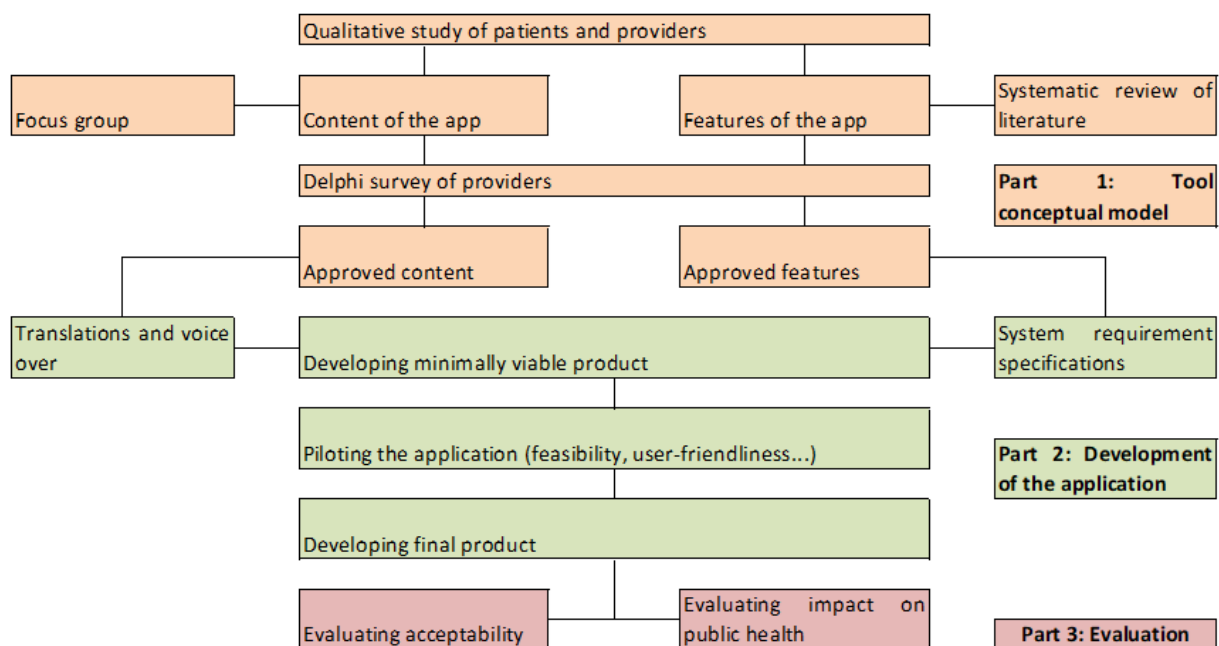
Qualitative study of patients and providers

Focus group

Content of the app

Features of the app

Systematic review of literature

Delphi survey of providers

Part 1: Tool conceptual model

Approved content

Approved features

Translations and voice over

Developing minimally viable product

System requirement specifications

Piloting the application (feasibility, user-friendliness...)

Part 2: Development of the application

Developing final product

Evaluating acceptability

Evaluating impact on public health

Part 3: Evaluation